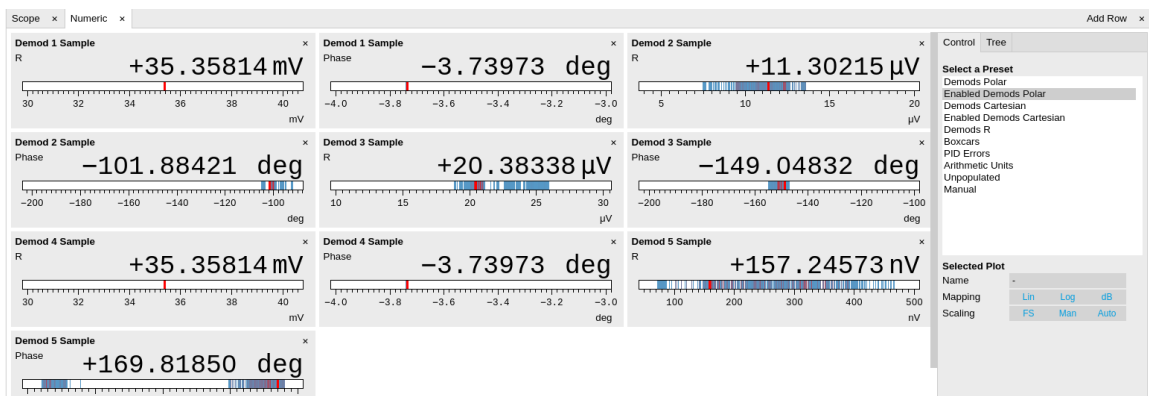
Scope × Numeric × Add Row ×

Demod 1 Sample ×
R
+35.35814 mV
30 32 34 36 38 40
mV

Demod 1 Sample ×
Phase
−3.73973 deg
−4.0 −3.8 −3.6 −3.4 −3.2 −3.0
deg

Demod 2 Sample ×
R
+11.30215 µV
5 10 15 20
µV

Demod 2 Sample ×
Phase
−101.88421 deg
−200 −180 −160 −140 −120 −100
deg

Demod 3 Sample ×
R
+20.38338 µV
10 15 20 25 30
µV

Demod 3 Sample ×
Phase
−149.04832 deg
−200 −180 −160 −140 −120 −100
deg

Demod 4 Sample ×
R
+35.35814 mV
30 32 34 36 38 40
mV

Demod 4 Sample ×
Phase
−3.73973 deg
−4.0 −3.8 −3.6 −3.4 −3.2 −3.0
deg

Demod 5 Sample ×
R
+157.24573 nV
100 200 300 400 500
nV

Demod 5 Sample
Phase
+169.81850 deg

Control Tree

Select a Preset
Demods Polar
Enabled Demods Polar
Demods Cartesian
Enabled Demods Cartesian
Demods R
Boxcars
PID Errors
Arithmetic Units
Unpopulated
Manual

Selected Plot
Name -
Mapping Lin Log dB
Scaling FS Man Auto